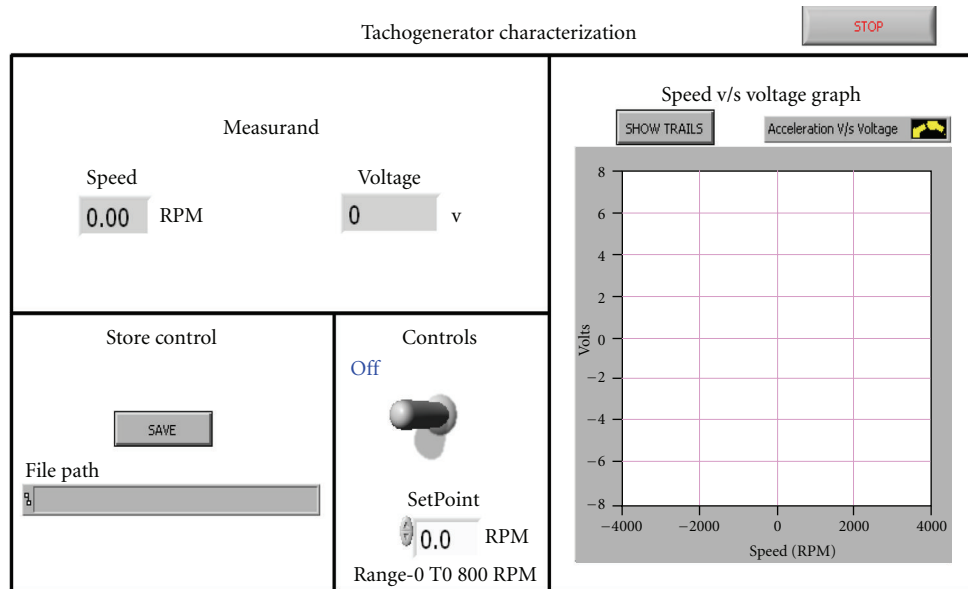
Tachogenerator characterization

STOP

Measurand

Speed
0.00 RPM

Voltage
0 v

Store control

SAVE

File path

Controls

Off

SetPoint
0.0 RPM

Range-0 T0 800 RPM

Speed v/s voltage graph

SHOW TRAILS

Acceleration V/s Voltage

8
6
4
2
0
−2
−4
−6
−8

Volts

−4000 −2000 0 2000 4000

Speed (RPM)